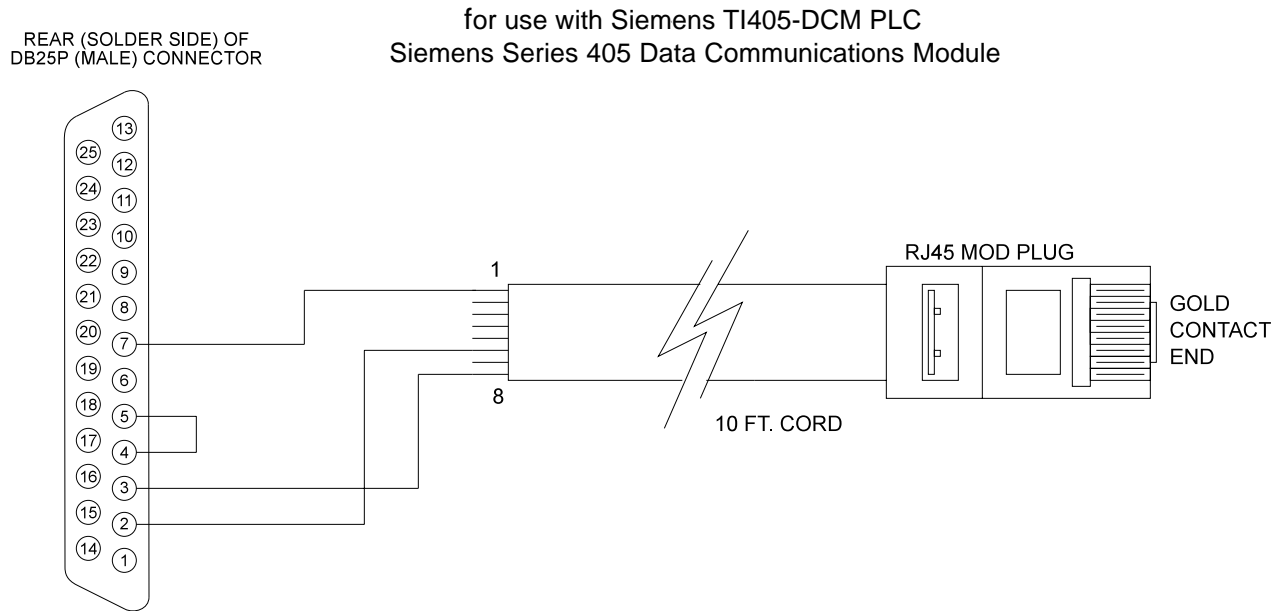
for use with Siemens TI405-DCM PLC
Siemens Series 405 Data Communications Module

REAR (SOLDER SIDE) OF
DB25P (MALE) CONNECTOR

13
25
12
24
11
23
10
22
9
21
8
20
7
19
6
18
5
17
4
16
3
15
2
14
1

1
8

10 FT. CORD

RJ45 MOD PLUG

GOLD
CONTACT
END